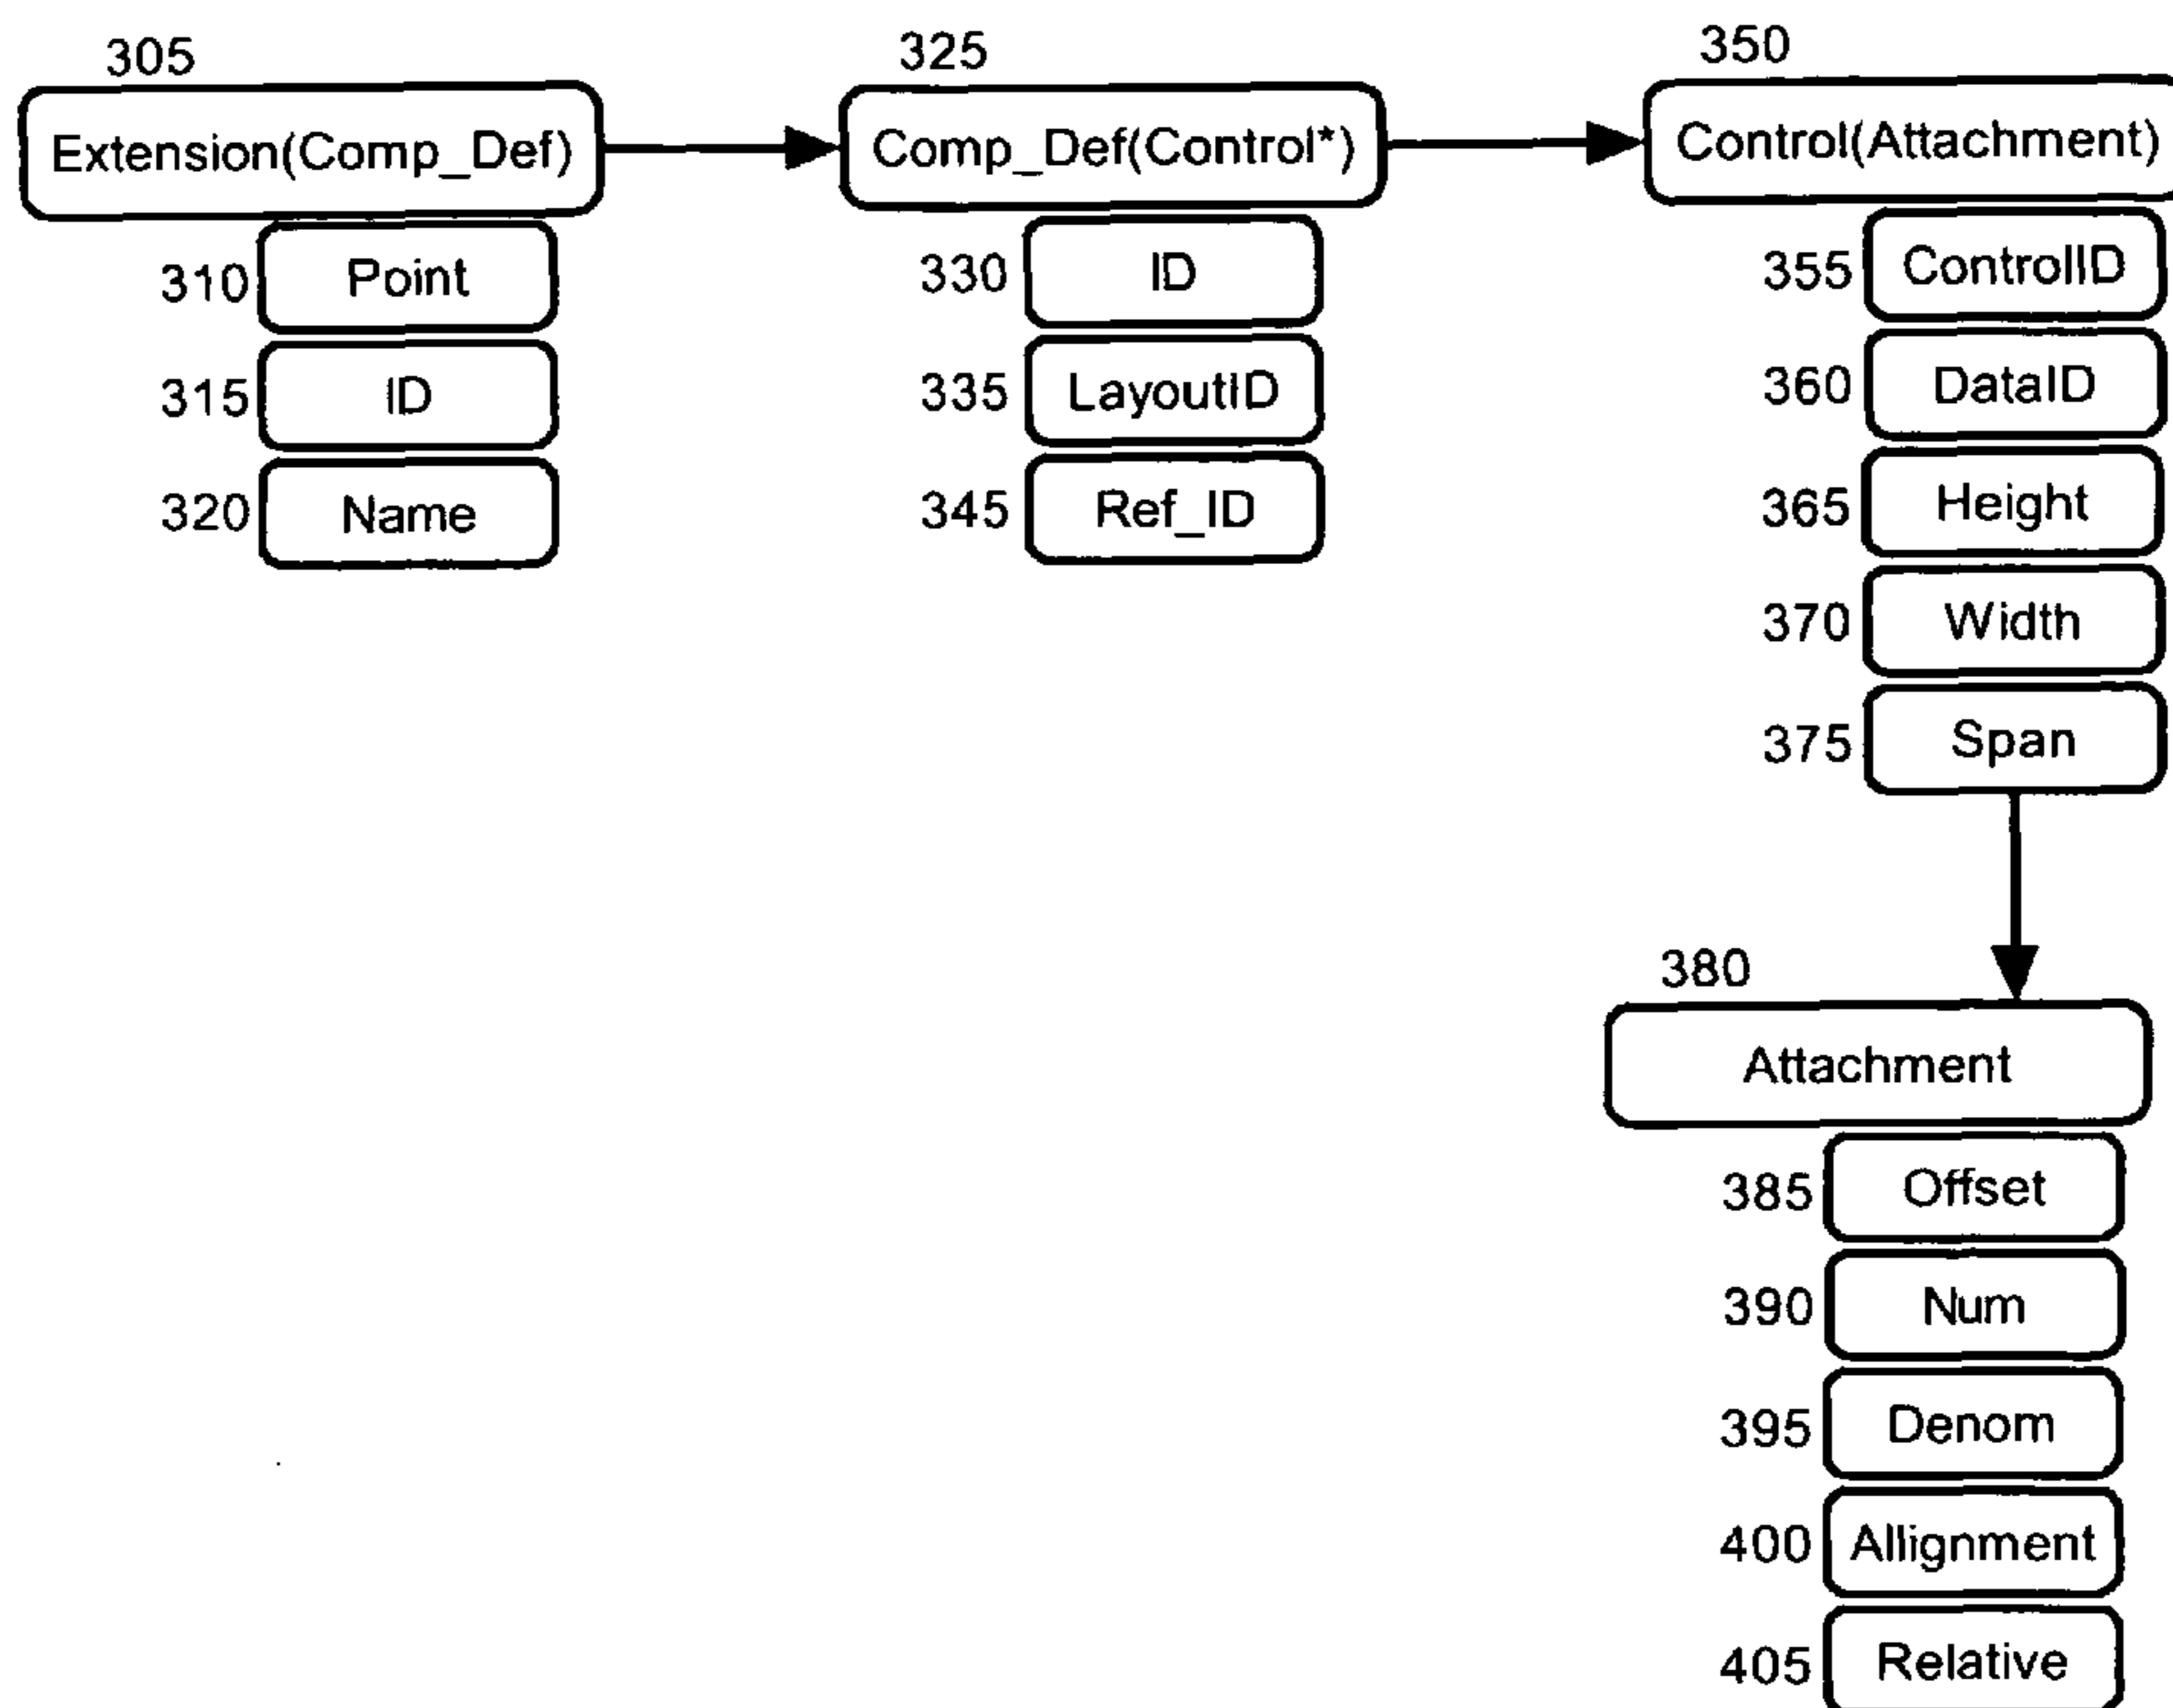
305
Extension(Comp_Def)
310 Point
315 ID
320 Name

325
Comp_Def(Control*)
330 ID
335 LayoutID
345 Ref_ID

350
Control(Attachment)
355 ControlID
360 DataID
365 Height
370 Width
375 Span

380
Attachment
385 Offset
390 Num
395 Denom
400 Allignment
405 Relative